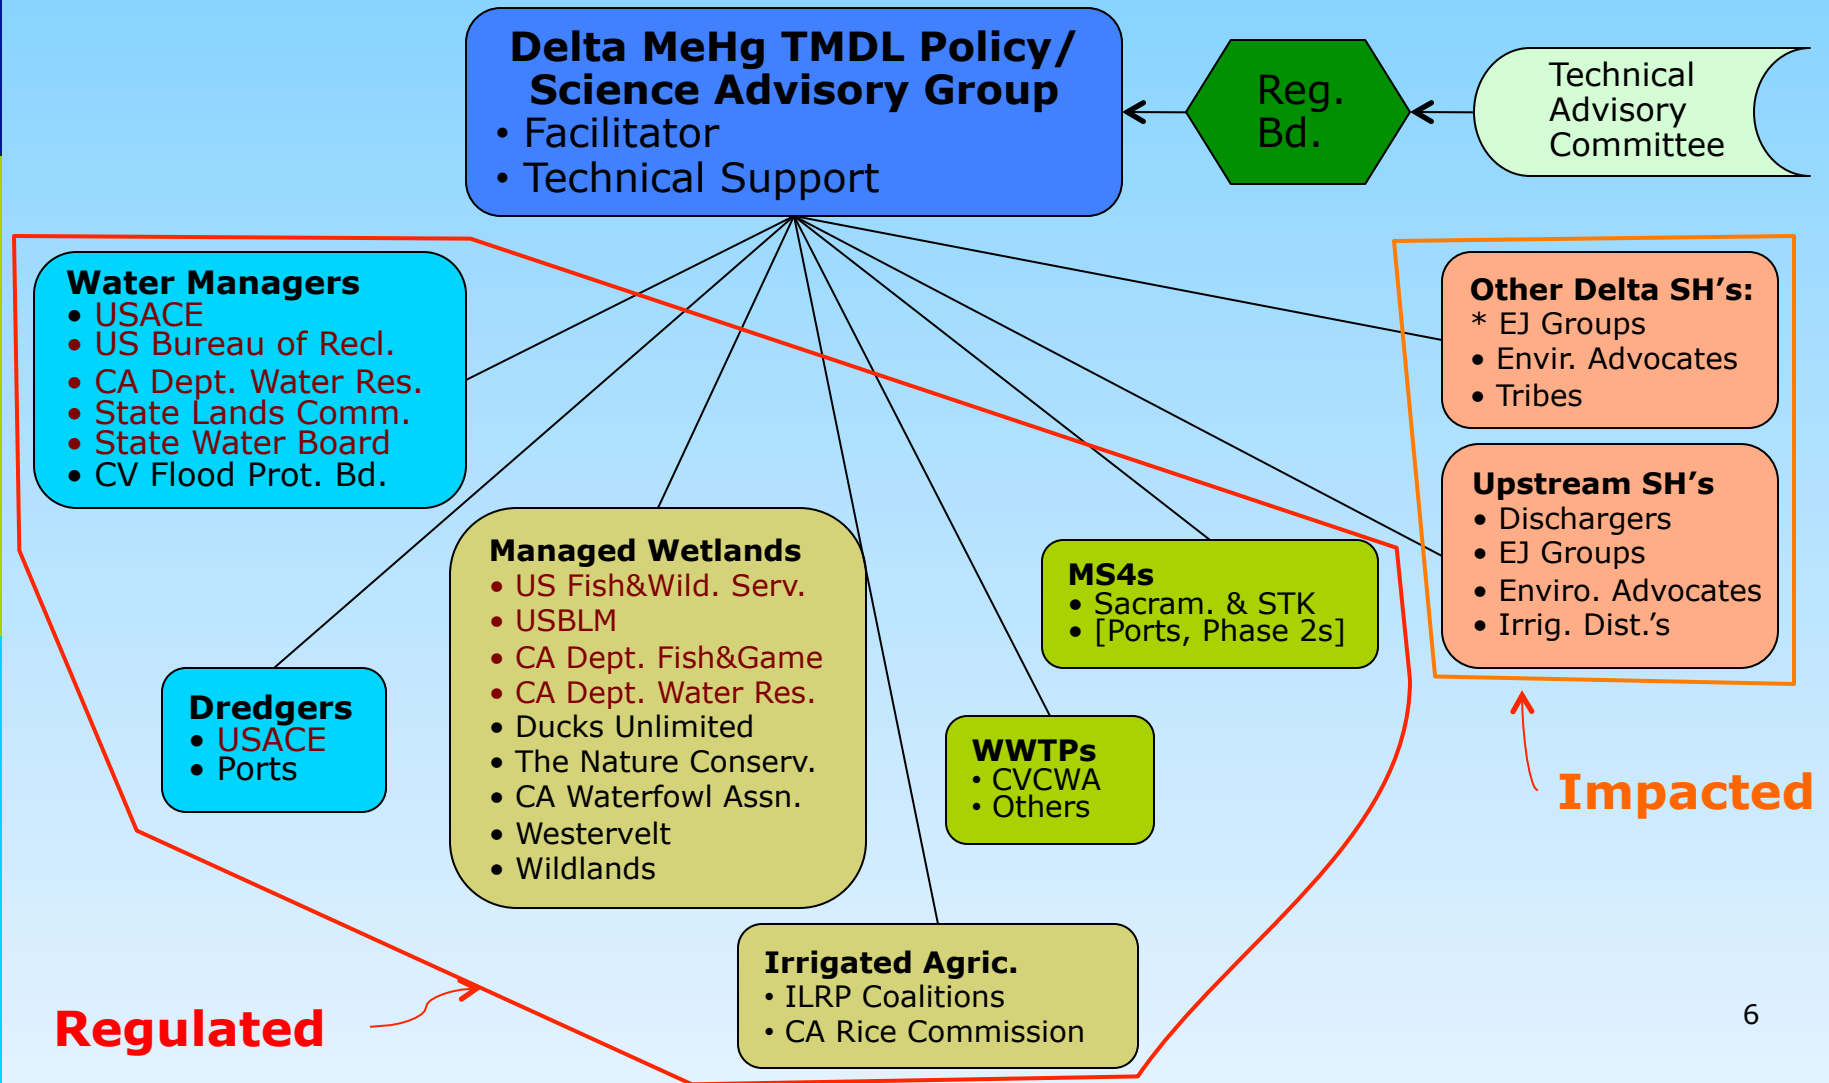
Delta MeHg TMDL Policy/ Science Advisory Group
• Facilitator
• Technical Support

Reg. Bd.

Technical Advisory Committee

Water Managers
• USACE
• US Bureau of Recl.
• CA Dept. Water Res.
• State Lands Comm.
• State Water Board
• CV Flood Prot. Bd.

Other Delta SH's:
* EJ Groups
• Envir. Advocates
• Tribes

Upstream SH's
• Dischargers
• EJ Groups
• Enviro. Advocates
• Irrig. Dist.'s

Managed Wetlands
• US Fish&Wild. Serv.
• USBLM
• CA Dept. Fish&Game
• CA Dept. Water Res.
• Ducks Unlimited
• The Nature Conserv.
• CA Waterfowl Assn.
• Westervelt
• Wildlands

MS4s
• Sacram. & STK
• [Ports, Phase 2s]

Dredgers
• USACE
• Ports

WWTPs
• CVCWA
• Others

Impacted

Irrigated Agric.
• ILRP Coalitions
• CA Rice Commission

Regulated

6